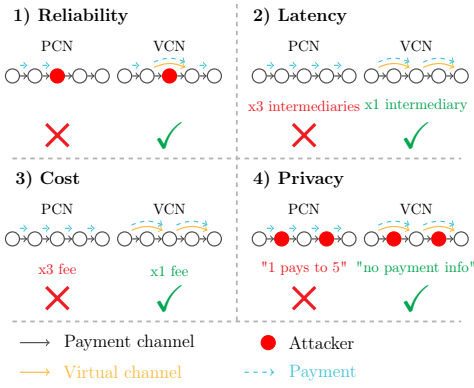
1) Reliability

PCN VCN

2) Latency

PCN VCN

x3 intermediaries x1 intermediary

3) Cost

PCN VCN

x3 fee x1 fee

4) Privacy

PCN VCN

"1 pays to 5" "no payment info"

Payment channel

Attacker

Virtual channel

Payment